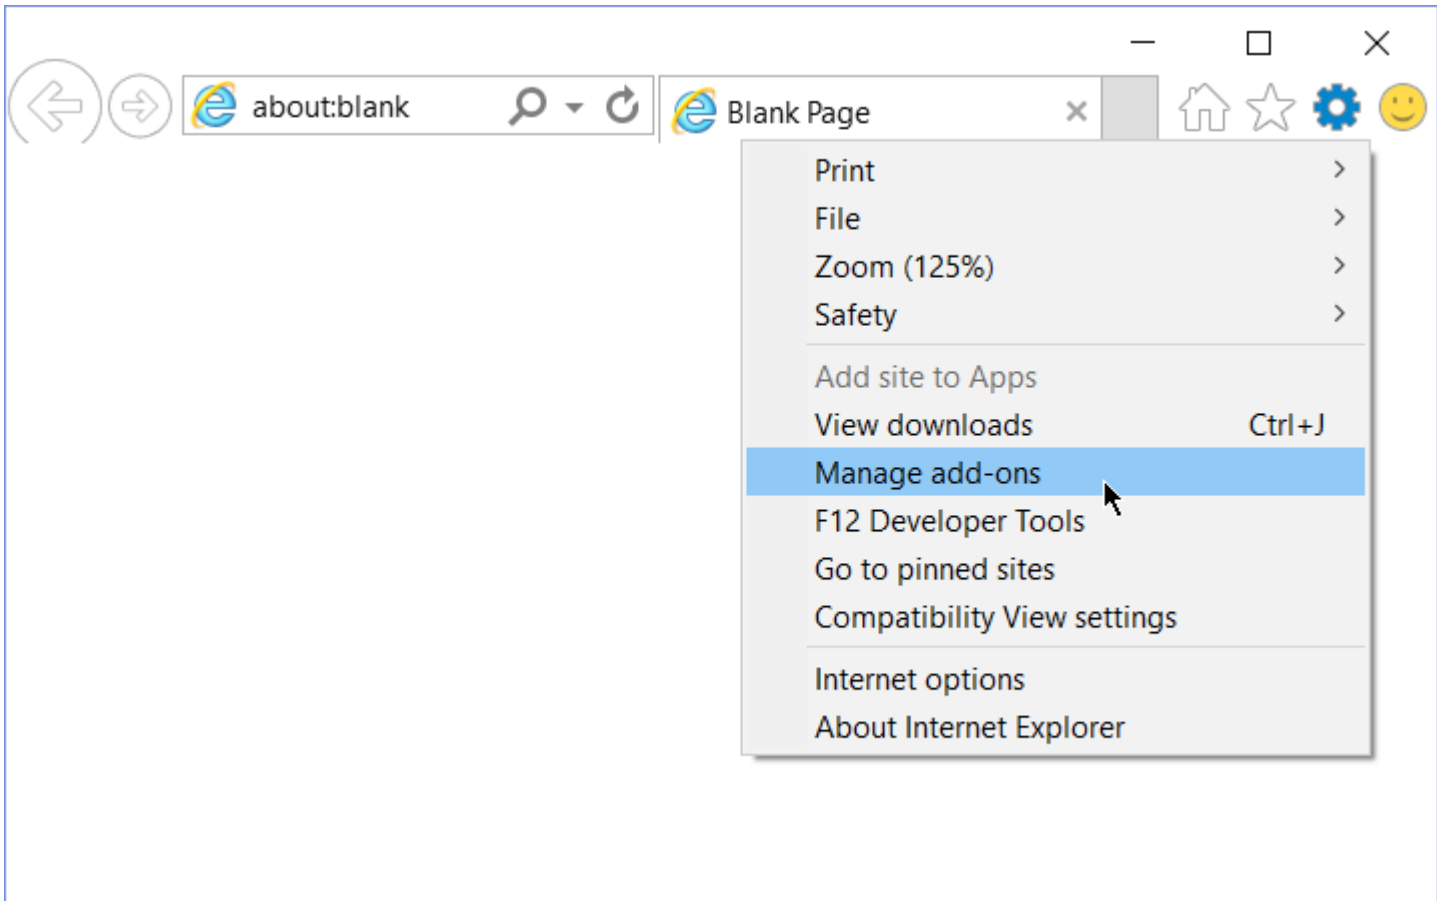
about:blank

Blank Page

Print
File
Zoom (125%)
Safety

Add site to Apps
View downloads Ctrl+J
Manage add-ons
F12 Developer Tools
Go to pinned sites
Compatibility View settings

Internet options
About Internet Explorer